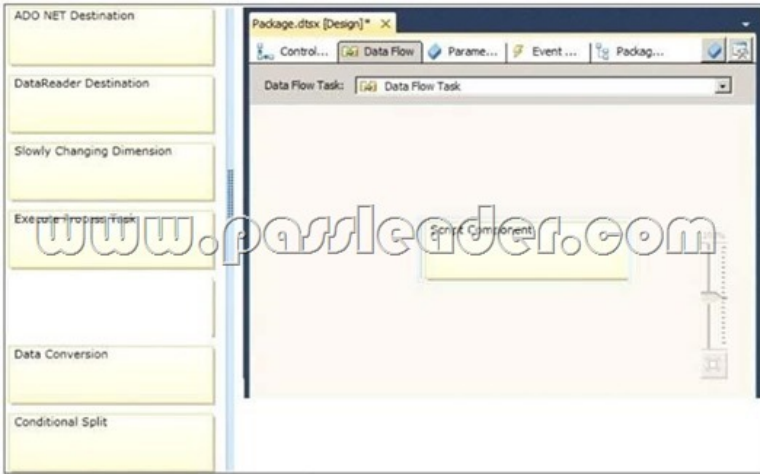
ADO NET Destination

DataReader Destination

Slowly Changing Dimension

Execute Process Task

Data Conversion

Conditional Split

Package.dtsx [Design]* ×

Control... Data Flow Parame... Event ... Packag...

Data Flow Task: Data Flow Task

Script Component

www.passleader.com